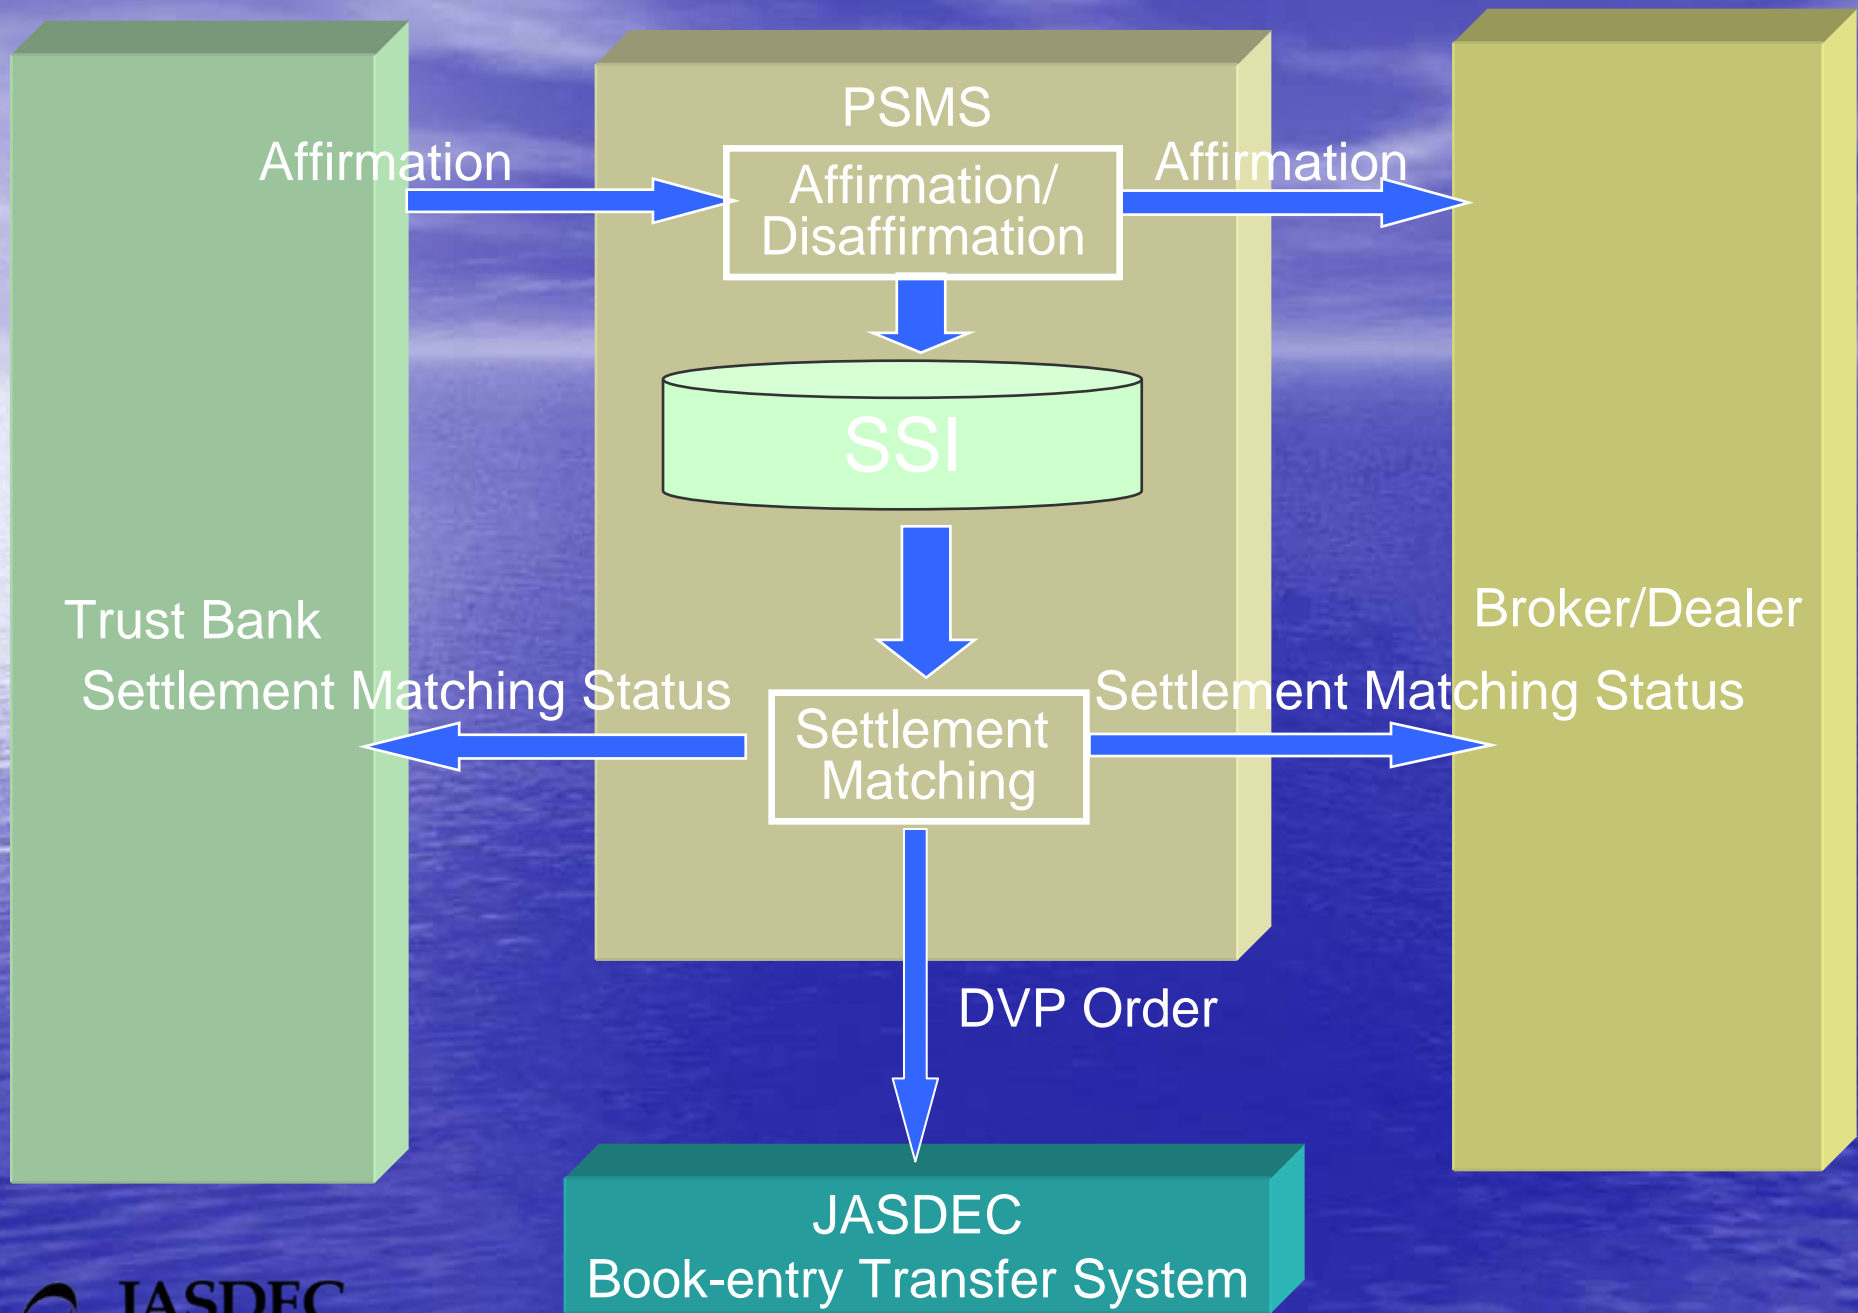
PSMS

Affirmation

Affirmation/ Disaffirmation

Affirmation

SSI

Trust Bank

Broker/Dealer

Settlement Matching Status

Settlement Matching Status

Settlement Matching

DVP Order

JASDEC
Book-entry Transfer System

JASDEC